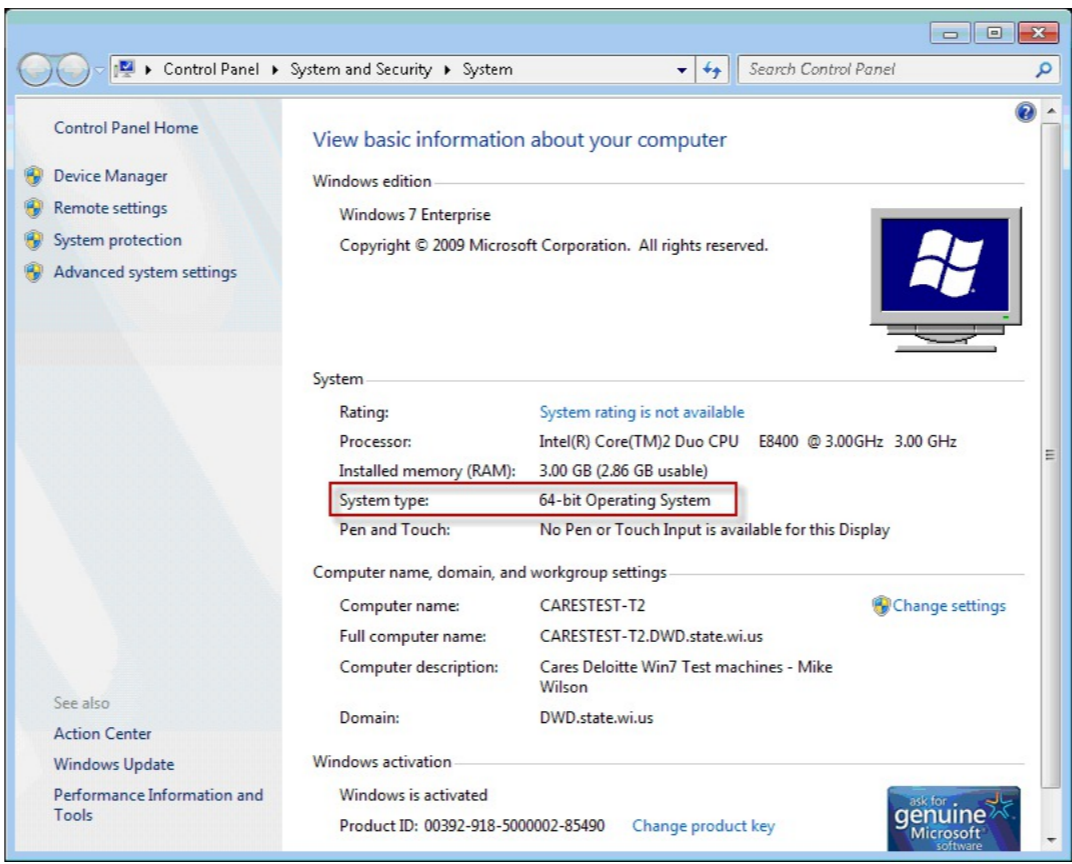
▸ Control Panel ▸ System and Security ▸ System

Search Control Panel

Control Panel Home

Device Manager

Remote settings

System protection

Advanced system settings

See also

Action Center

Windows Update

Performance Information and Tools

View basic information about your computer

Windows edition

Windows 7 Enterprise

Copyright © 2009 Microsoft Corporation. All rights reserved.

System

| | |
|---|---|
| Rating: | System rating is not available |
| Processor: | Intel(R) Core(TM)2 Duo CPU E8400 @ 3.00GHz 3.00 GHz |
| Installed memory (RAM): | 3.00 GB (2.86 GB usable) |
| System type: | 64-bit Operating System |
| Pen and Touch: | No Pen or Touch Input is available for this Display |

Computer name, domain, and workgroup settings

| | |
|---|---|
| Computer name: | CARESTEST-T2 |
| Full computer name: | CARESTEST-T2.DWD.state.wi.us |
| Computer description: | Cares Deloitte Win7 Test machines - Mike Wilson |
| Domain: | DWD.state.wi.us |

Change settings

Windows activation

Windows is activated

Product ID: 00392-918-5000002-85490 Change product key

ask for genuine Microsoft software